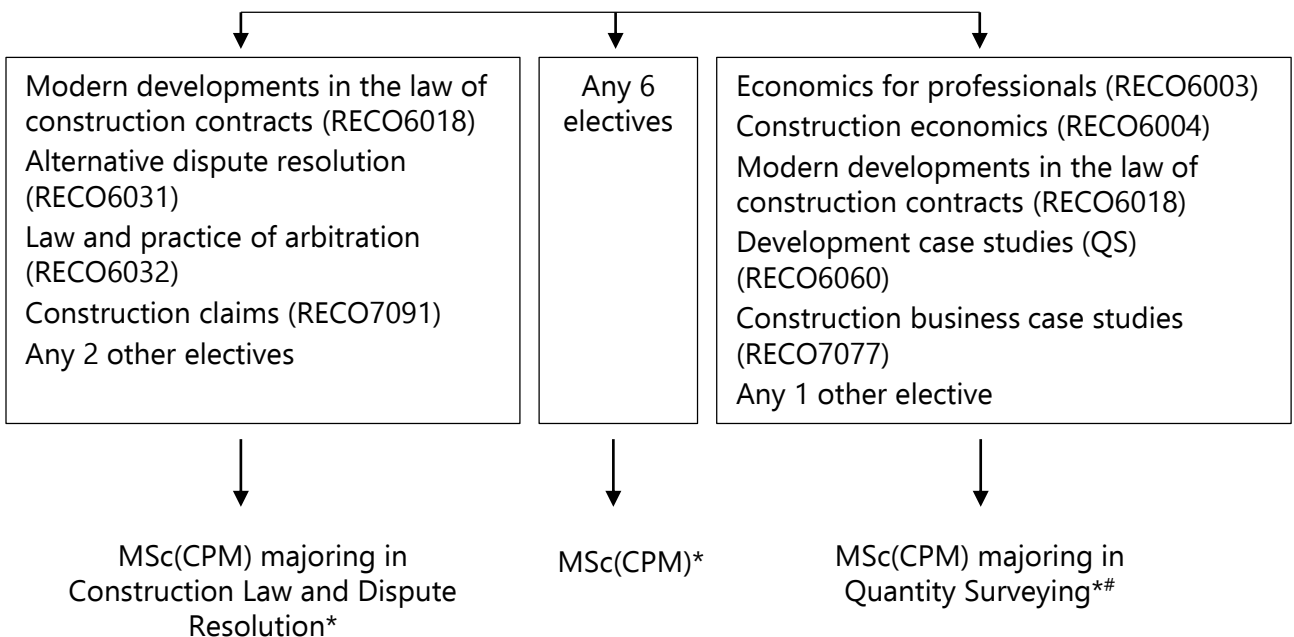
Modern developments in the law of construction contracts (RECO6018)
Alternative dispute resolution (RECO6031)
Law and practice of arbitration (RECO6032)
Construction claims (RECO7091)
Any 2 other electives

Any 6 electives

Economics for professionals (RECO6003)
Construction economics (RECO6004)
Modern developments in the law of construction contracts (RECO6018)
Development case studies (QS) (RECO6060)
Construction business case studies (RECO7077)
Any 1 other elective

MSc(CPM) majoring in Construction Law and Dispute Resolution*

MSc(CPM)*

MSc(CPM) majoring in Quantity Surveying*#